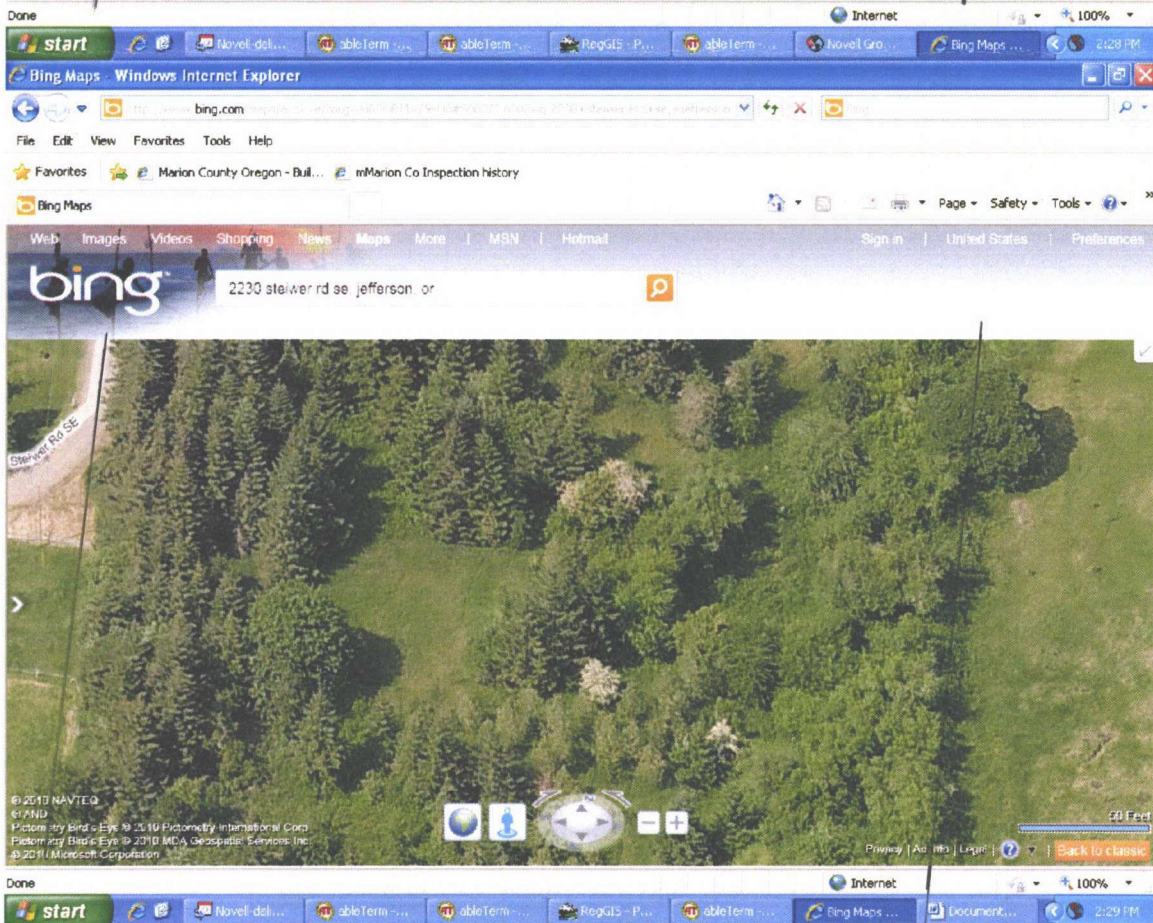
Done

Internet

100%

start

Novell-deli...

ableTerm -...

ableTerm -...

RegGIS - P...

ableTerm -...

Novell Gro...

Bing Maps ...

2:28 PM

Bing Maps - Windows Internet Explorer

bing.com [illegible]

File Edit View Favorites Tools Help

Favorites

Marion County Oregon - Buil...

mMarion Co Inspection history

Bing Maps

Page ▾ Safety ▾ Tools ▾

Web Images Videos Shopping News Maps More | MSN | Hotmail

Sign in | United States | Preferences

bing

2230 steiwer rd se jefferson or

Steiwer Rd SE

© 2010 NAVTEQ
© AND
Pictometry Bird's Eye © 2010 Pictometry International Corp
Pictometry Bird's Eye © 2010 MDA Geospatial Services Inc.
© 2010 Microsoft Corporation

50 Feet

Privacy | Ad info | Legal |

Back to classic

Done

Internet

100%

start

Novell-deli...

ableTerm -...

ableTerm -...

RegGIS - P...

ableTerm -...

Bing Maps ...

Document...

2:29 PM